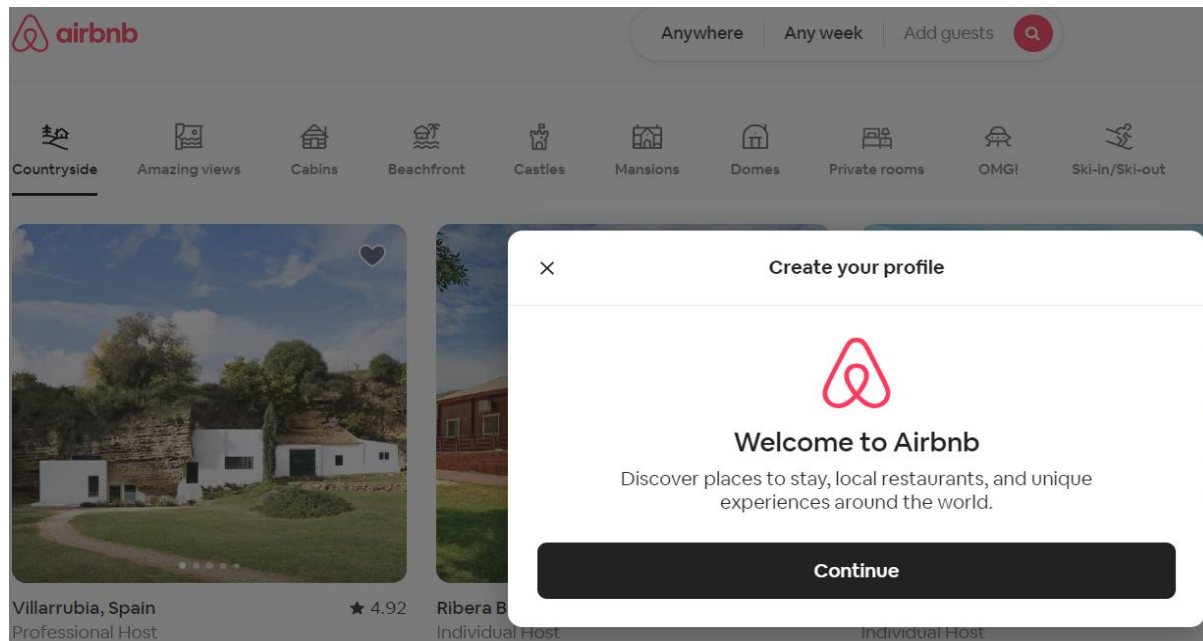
airbnb

Anywhere | Any week | Add guests

Countryside
Amazing views
Cabins
Beachfront
Castles
Mansions
Domes
Private rooms
OMG!
Ski-in/Ski-out

×
Create your profile

Welcome to Airbnb

Discover places to stay, local restaurants, and unique experiences around the world.

Continue

Villarrubia, Spain ★ 4.92
Professional Host

Ribera B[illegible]
Individual Host

Individual Host